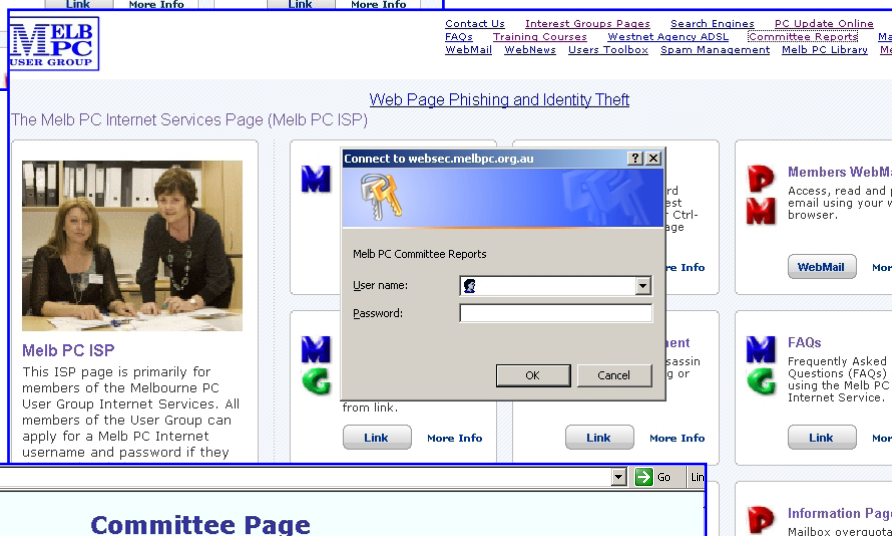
Link More Info Link More Info

MELB PC USER GROUP

Contact Us Interest Groups Pages Search Engines PC Update Online Ma
FAQs Training Courses Westnet Agency ADSL Committee Reports Ma
WebMail WebNews Users Toolbox Spam Management Melb PC Library Me

Web Page Phishing and Identity Theft

The Melb PC Internet Services Page (Melb PC ISP)

Melb PC ISP

This ISP page is primarily for members of the Melbourne PC User Group Internet Services. All members of the User Group can apply for a Melb PC Internet username and password if they

Connect to websec.melbpc.org.au

Melb PC Committee Reports

User name:

Password:

OK Cancel

rd
est
Ctrl-
age

Info

from link.

Link More Info

ment
assin
g or

Link More Info

Members WebMa
Access, read and p
email using your w
browser.

WebMail Mor

FAQs
Frequently Asked
Questions (FAQs)
using the Melb PC
Internet Service.

Link Mor

Go Lin

Committee Page

Information Page
Mailbox overquota